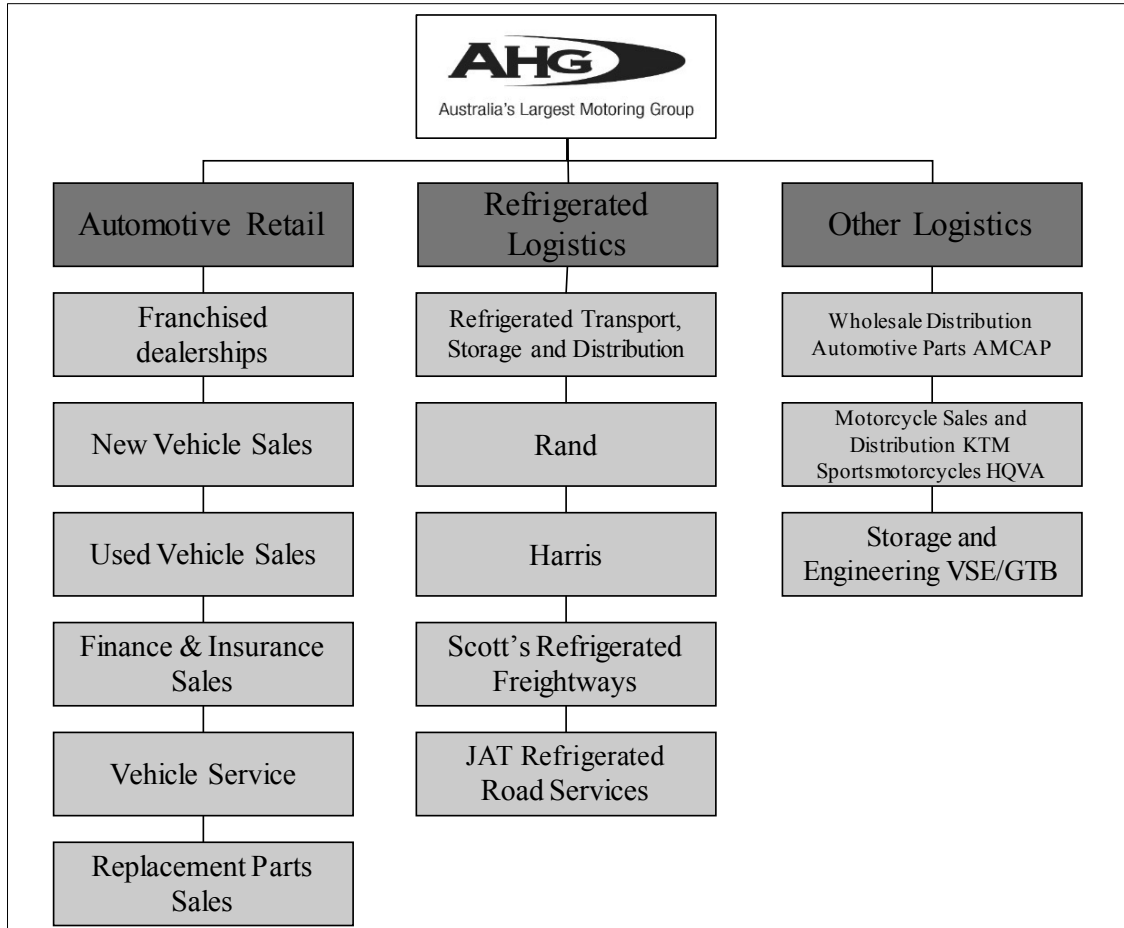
AHG
Australia's Largest Motoring Group

Automotive Retail

Franchised dealerships

New Vehicle Sales

Used Vehicle Sales

Finance & Insurance Sales

Vehicle Service

Replacement Parts Sales

Refrigerated Logistics

Refrigerated Transport, Storage and Distribution

Rand

Harris

Scott's Refrigerated Freightways

JAT Refrigerated Road Services

Other Logistics

Wholesale Distribution Automotive Parts AMCAP

Motorcycle Sales and Distribution KTM Sportsmotorcycles HQVA

Storage and Engineering VSE/GTB